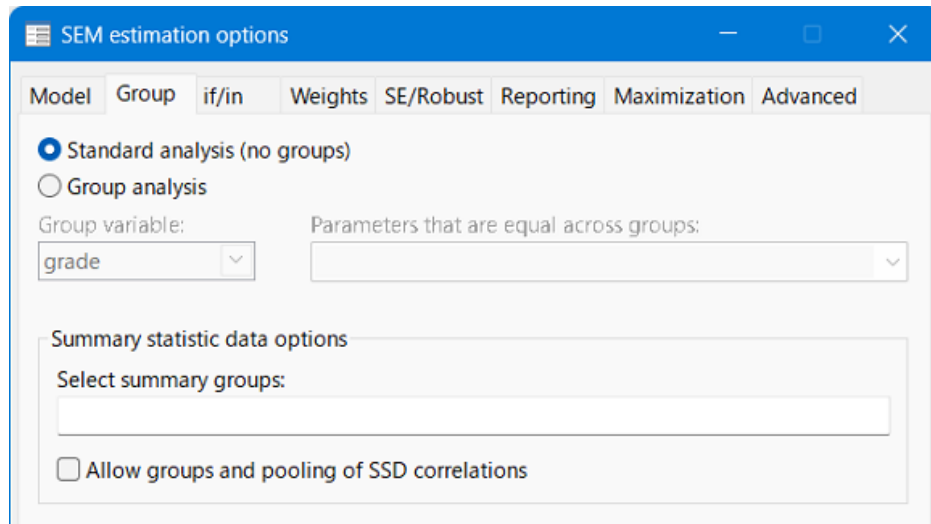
SEM estimation options

Model Group if/in Weights SE/Robust Reporting Maximization Advanced

Standard analysis (no groups)
Group analysis

Group variable:
grade

Parameters that are equal across groups:

Summary statistic data options

Select summary groups:

Allow groups and pooling of SSD correlations